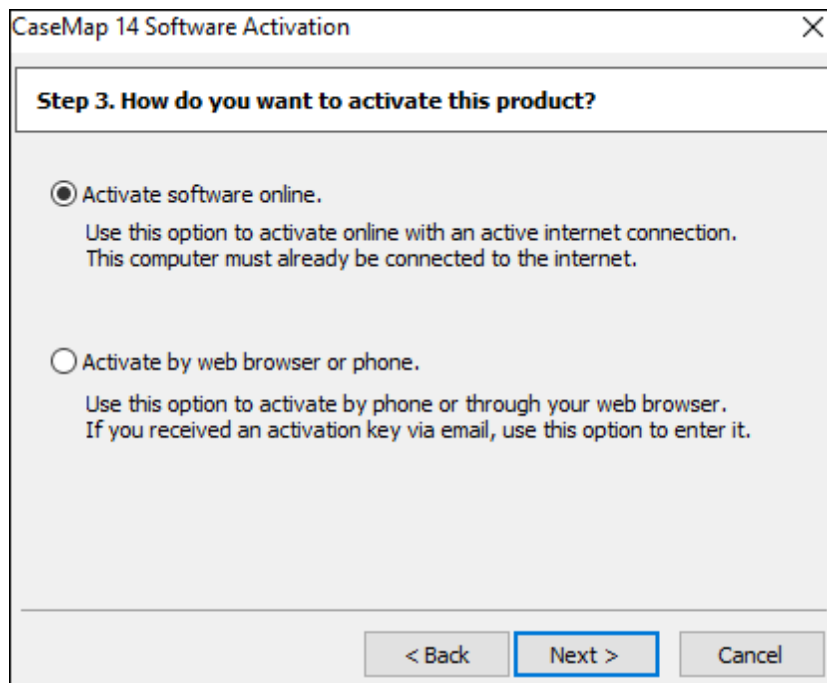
CaseMap 14 Software Activation

X

Step 3. How do you want to activate this product?

Activate software online.

Use this option to activate online with an active internet connection. This computer must already be connected to the internet.

Activate by web browser or phone.

Use this option to activate by phone or through your web browser. If you received an activation key via email, use this option to enter it.

< Back

Next >

Cancel